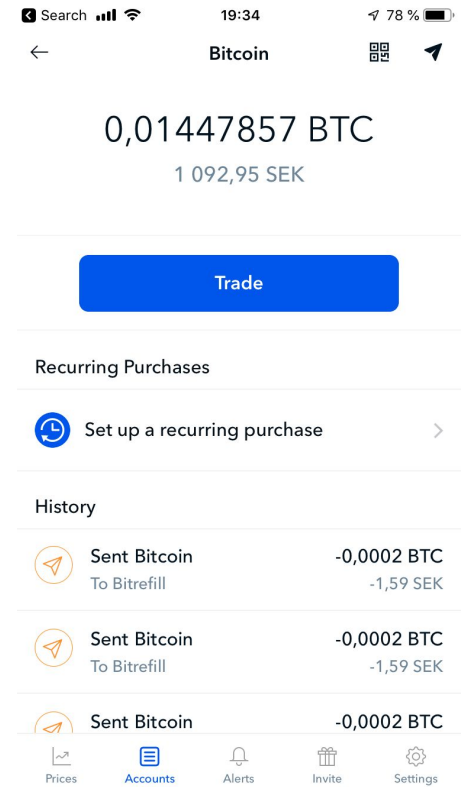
Search 19:34 78 %

Bitcoin

0,01447857 BTC
1 092,95 SEK

Trade

Recurring Purchases

Set up a recurring purchase

History

Sent Bitcoin
To Bitrefill
-0,0002 BTC
-1,59 SEK

Sent Bitcoin
To Bitrefill
-0,0002 BTC
-1,59 SEK

Sent Bitcoin
-0,0002 BTC

Prices Accounts Alerts Invite Settings